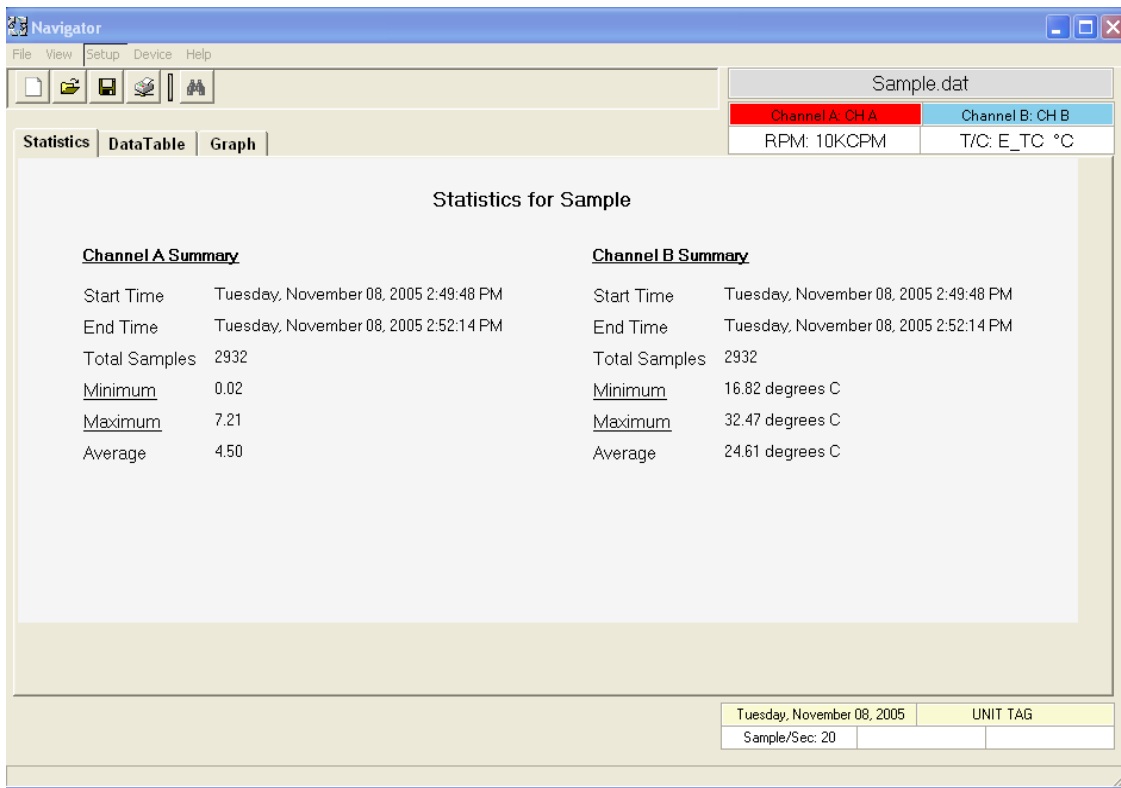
Navigator

File View Setup Device Help

Sample.dat

| Channel A: CH A | Channel B: CH B |
|---|---|
| RPM: 10KCPM | T/C: E_TC °C |

Statistics DataTable Graph

Statistics for Sample

Channel A Summary

| Start Time | Tuesday, November 08, 2005 2:49:48 PM |
|---|---|
| End Time | Tuesday, November 08, 2005 2:52:14 PM |
| Total Samples | 2932 |
| Minimum | 0.02 |
| Maximum | 7.21 |
| Average | 4.50 |

Channel B Summary

| Start Time | Tuesday, November 08, 2005 2:49:48 PM |
|---|---|
| End Time | Tuesday, November 08, 2005 2:52:14 PM |
| Total Samples | 2932 |
| Minimum | 16.82 degrees C |
| Maximum | 32.47 degrees C |
| Average | 24.61 degrees C |

| Tuesday, November 08, 2005 | UNIT TAG |
|---|---|
| Sample/Sec: 20 | |